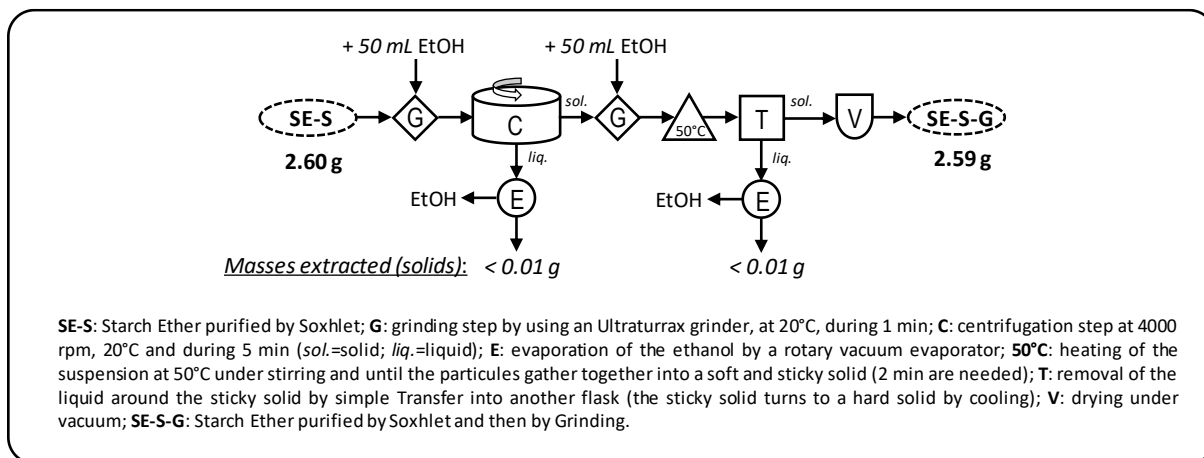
+ 50 mL EtOH

+ 50 mL EtOH

SE-S

2.60 g

G

C

sol.

liq.

G

50°C

T

sol.

liq.

V

SE-S-G

2.59 g

EtOH

E

EtOH

E

Masses extracted (solids): < 0.01 g

< 0.01 g

SE-S: Starch Ether purified by Soxhlet; G: grinding step by using an Ultraturrax grinder, at 20°C, during 1 min; C: centrifugation step at 4000 rpm, 20°C and during 5 min (sol.=solid; liq.=liquid); E: evaporation of the ethanol by a rotary vacuum evaporator; 50°C: heating of the suspension at 50°C under stirring and until the particules gather together into a soft and sticky solid (2 min are needed); T: removal of the liquid around the sticky solid by simple Transfer into another flask (the sticky solid turns to a hard solid by cooling); V: drying under vacuum; SE-S-G: Starch Ether purified by Soxhlet and then by Grinding.